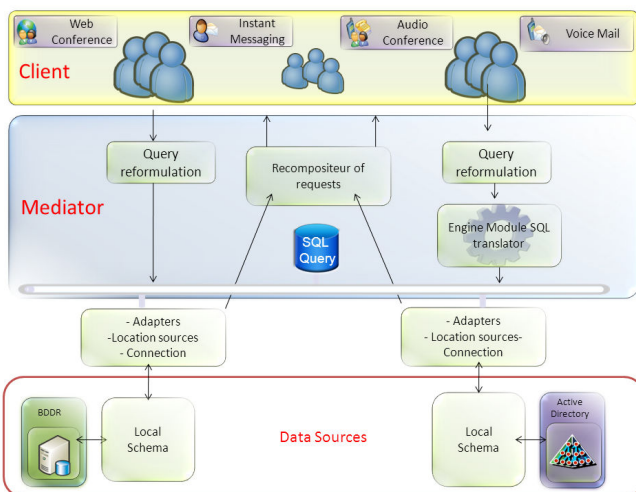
Web Conference

Instant Messaging

Audio Conference

Voice Mail

Client

Mediator

Query reformulation

Recompositeur of requests

Query reformulation

Engine Module SQL translator

SQL Query

- Adapters
-Location sources
- Connection

- Adapters
- Location sources-
Connection

BDDR

Local Schema

Data Sources

Local Schema

Active Directory